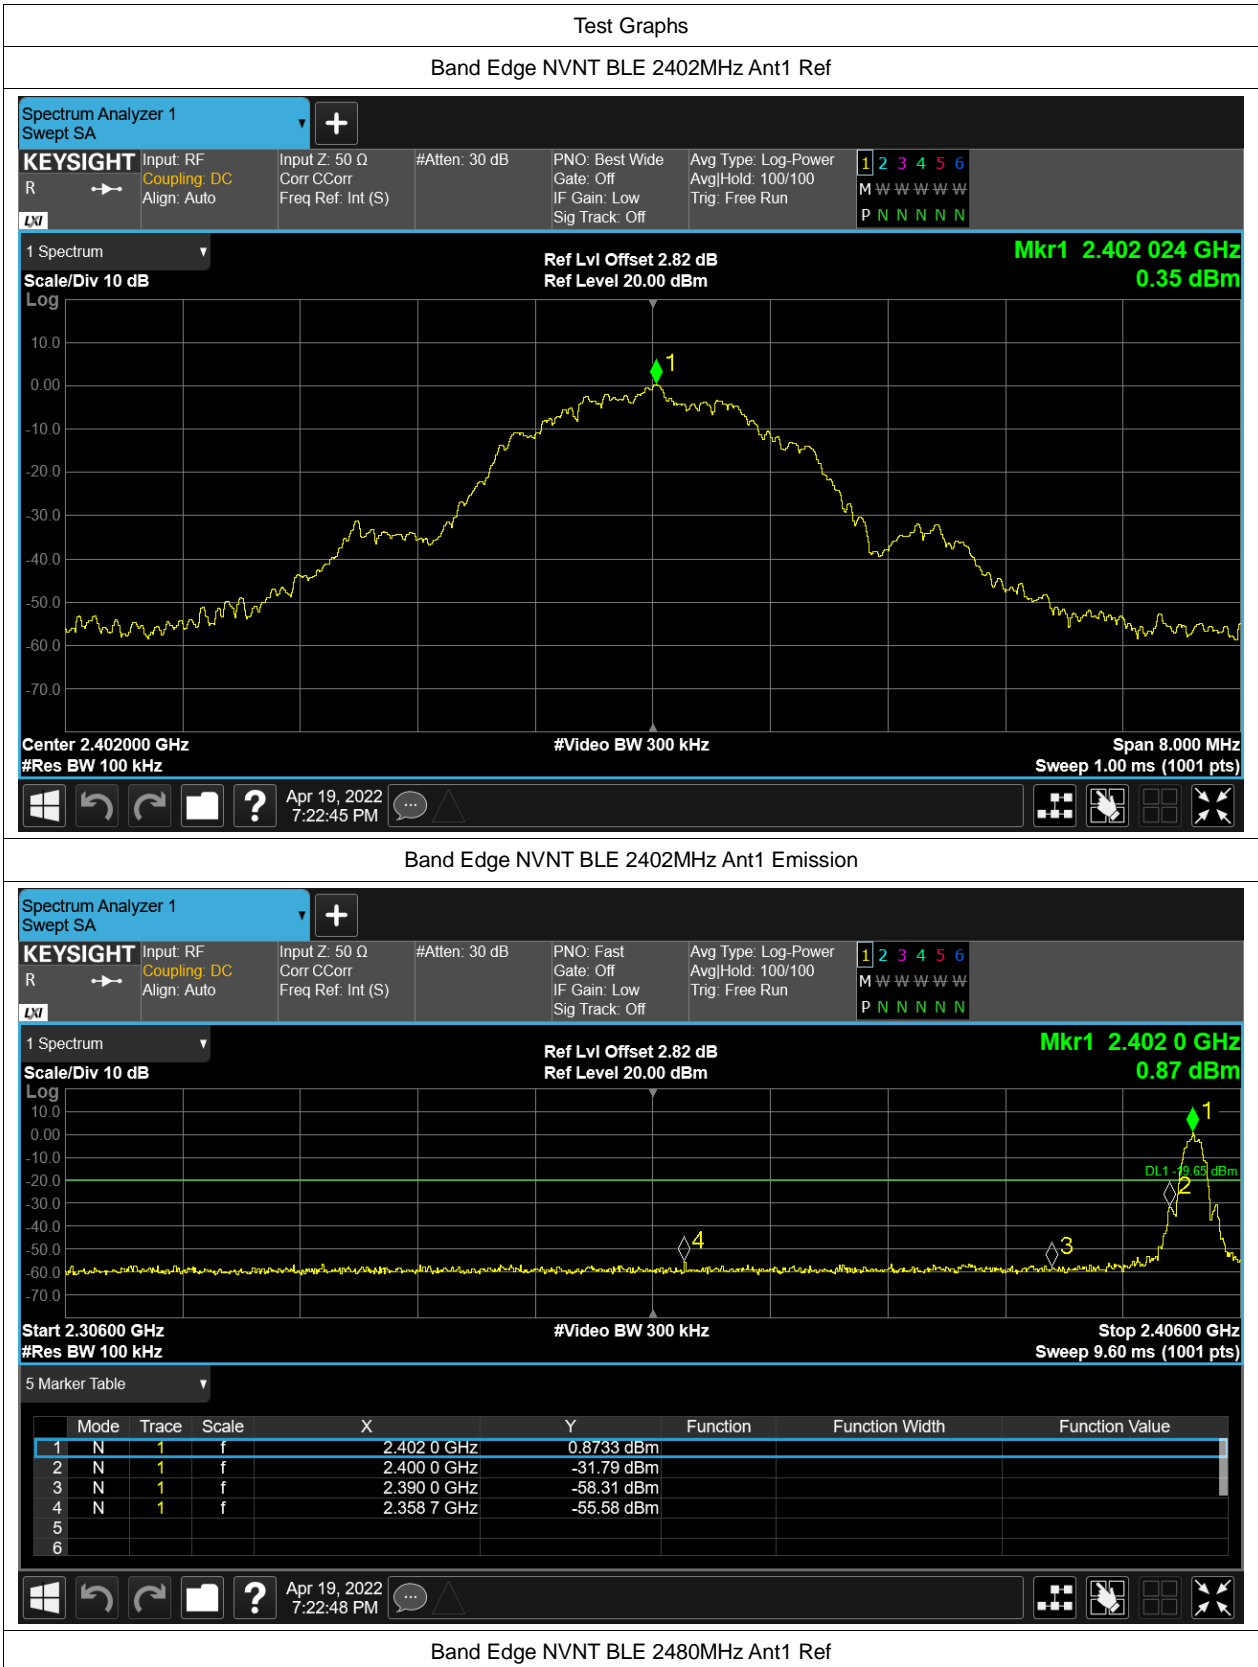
Test Graphs

Band Edge NVNT BLE 2402MHz Ant1 Ref

Spectrum Analyzer 1
Swept SA

KEYSIGHT
R
LXI

Input: RF
Coupling: DC
Align: Auto

Input Z: 50 Ω
Corr CCorr
Freq Ref: Int (S)

#Atten: 30 dB

PNO: Best Wide
Gate: Off
IF Gain: Low
Sig Track: Off

Avg Type: Log-Power
Avg|Hold: 100/100
Trig: Free Run

1 2 3 4 5 6
M W W W W W
P N N N N N

1 Spectrum

Scale/Div 10 dB
Log

Ref Lvl Offset 2.82 dB
Ref Level 20.00 dBm

Mkr1 2.402 024 GHz
0.35 dBm

10.0
0.00
-10.0
-20.0
-30.0
-40.0
-50.0
-60.0
-70.0

1

Center 2.402000 GHz
#Res BW 100 kHz

#Video BW 300 kHz

Span 8.000 MHz
Sweep 1.00 ms (1001 pts)

Apr 19, 2022
7:22:45 PM

Band Edge NVNT BLE 2402MHz Ant1 Emission

Spectrum Analyzer 1
Swept SA

KEYSIGHT
R
LXI

Input: RF
Coupling: DC
Align: Auto

Input Z: 50 Ω
Corr CCorr
Freq Ref: Int (S)

#Atten: 30 dB

PNO: Fast
Gate: Off
IF Gain: Low
Sig Track: Off

Avg Type: Log-Power
Avg|Hold: 100/100
Trig: Free Run

1 2 3 4 5 6
M W W W W W
P N N N N N

1 Spectrum

Scale/Div 10 dB
Log

Ref Lvl Offset 2.82 dB
Ref Level 20.00 dBm

Mkr1 2.402 0 GHz
0.87 dBm

10.0
0.00
-10.0
-20.0
-30.0
-40.0
-50.0
-60.0
-70.0

DL1 -19.65 dBm

1
2
3
4

Start 2.30600 GHz
#Res BW 100 kHz

#Video BW 300 kHz

Stop 2.40600 GHz
Sweep 9.60 ms (1001 pts)

5 Marker Table

| | Mode | Trace | Scale | X | Y | Function | Function Width | Function Value |
|---|---|---|---|---|---|---|---|---|
| 1 | N | 1 | f | 2.402 0 GHz | 0.8733 dBm | | | |
| 2 | N | 1 | f | 2.400 0 GHz | -31.79 dBm | | | |
| 3 | N | 1 | f | 2.390 0 GHz | -58.31 dBm | | | |
| 4 | N | 1 | f | 2.358 7 GHz | -55.58 dBm | | | |
| 5 | | | | | | | | |
| 6 | | | | | | | | |

Apr 19, 2022
7:22:48 PM

Band Edge NVNT BLE 2480MHz Ant1 Ref